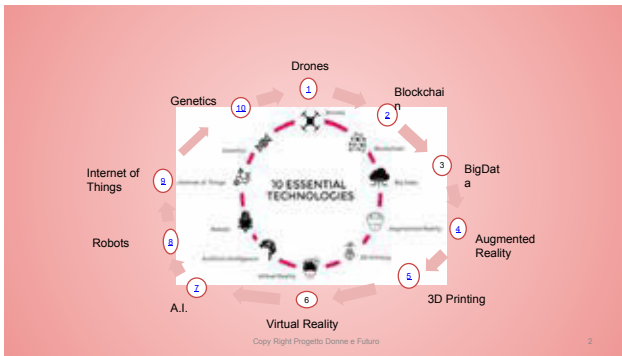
Drones

Genetics

Blockchain

10

1

2

3

BigData

Internet of Things

9

10 ESSENTIAL TECHNOLOGIES

Robots

8

4

Augmented Reality

5

3D Printing

7

6

A.I.

Virtual Reality

Copy Right Progetto Donne e Futuro

2